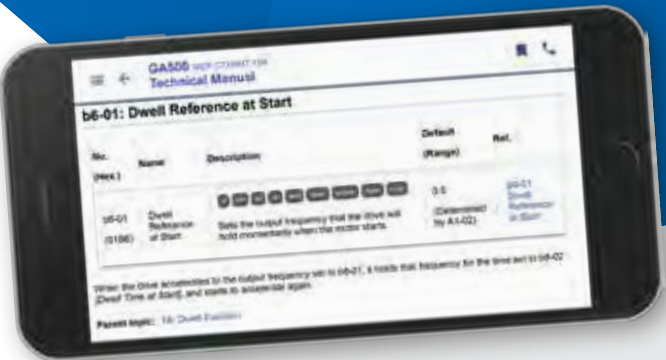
GA500 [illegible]
Technical Manual

b6-01: Dwell Reference at Start

| No. (Hex.) | Name | Description | Default (Range) | Ref. |
|---|---|---|---|---|
| b6-01 (01B6) | Dwell Reference at Start | Sets the output frequency that the drive will hold momentarily when the motor starts. | 0.0 (Determined by A1-02) | b6-01 Dwell Reference at Start |

When the drive accelerates to the output frequency set to b6-01, it holds that frequency for the time set to b6-02 [Dwell Time at Start], and starts to accelerate again.

Parent topic: b6: Dwell Function